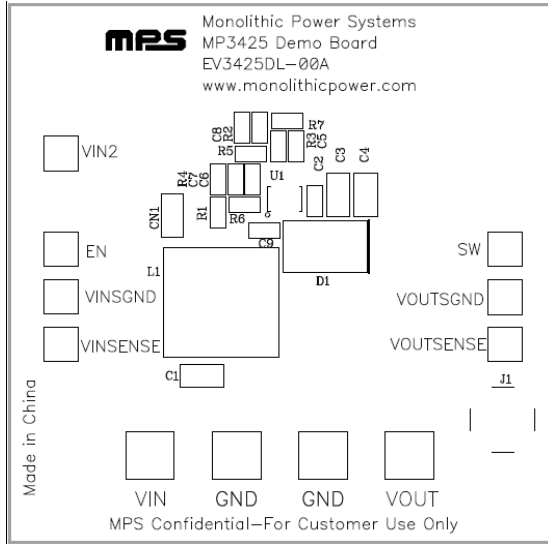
MPS Monolithic Power Systems
MP3425 Demo Board
EV3425DL-00A
www.monolithicpower.com

C8 R2 R7
R5 R3 C5
R4 C7 C6 U1 C2 C3 C4
VIN2
CN1 R1 R6
C9
EN SW
L1 D1
VINSGND VOUTSGND
VINSENSE VOUTSENSE
C1 J1

Made in China

VIN GND GND VOUT
MPS Confidential—For Customer Use Only